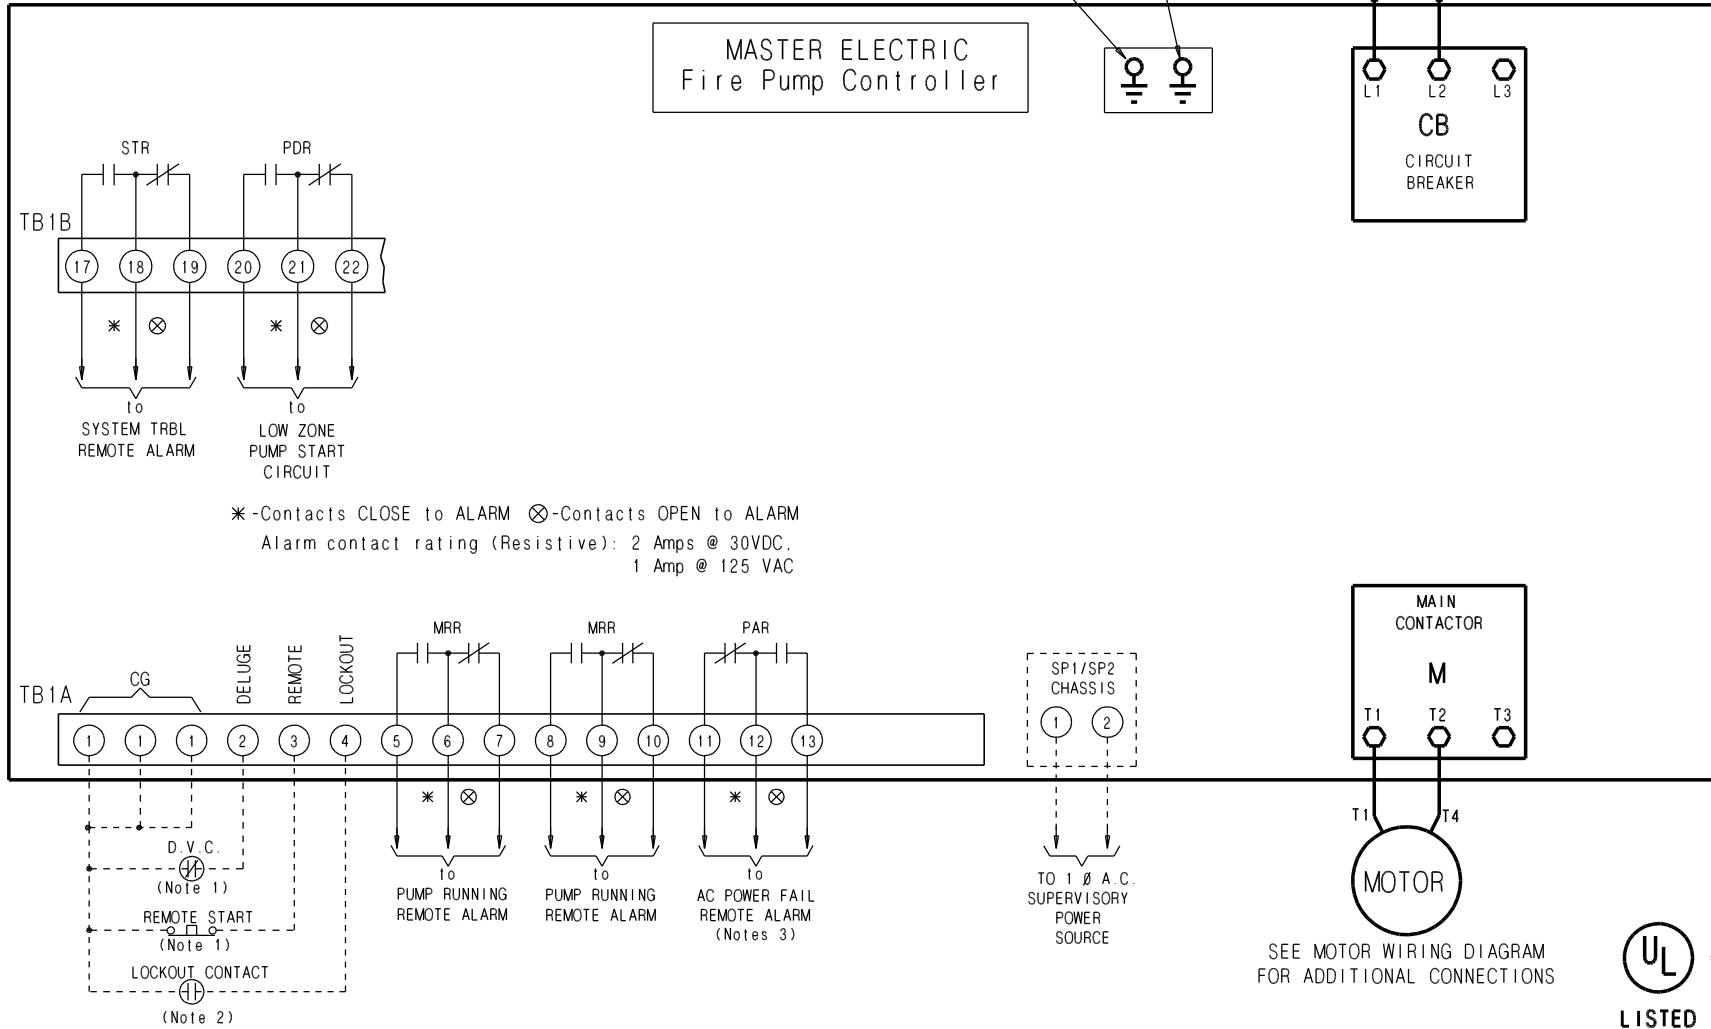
MASTER ELECTRIC
Fire Pump Controller

L1 L2 L3
CB
CIRCUIT BREAKER

STR PDR

TB1B

17 18 19 20 21 22

✱ ⊗ ✱ ⊗

to
SYSTEM TRBL
REMOTE ALARM

to
LOW ZONE
PUMP START
CIRCUIT

✱-Contacts CLOSE to ALARM ⊗-Contacts OPEN to ALARM
Alarm contact rating (Resistive): 2 Amps @ 30VDC.
1 Amp @ 125 VAC

MAIN
CONTACTOR
M
T1 T2 T3

MRR MRR PAR

CG DELUGE REMOTE LOCKOUT

TB1A

1 1 1 2 3 4 5 6 7 8 9 10 11 12 13

SP1/SP2
CHASSIS
1 2

✱ ⊗ ✱ ⊗ ✱ ⊗

D.V.C.
(Note 1)

REMOTE START
(Note 1)

LOCKOUT CONTACT
(Note 2)

to
PUMP RUNNING
REMOTE ALARM

to
PUMP RUNNING
REMOTE ALARM

to
AC POWER FAIL
REMOTE ALARM
(Notes 3)

TO 1 Ø A.C.
SUPERVISORY
POWER
SOURCE

T1 T4
MOTOR

SEE MOTOR WIRING DIAGRAM
FOR ADDITIONAL CONNECTIONS

UL
LISTED